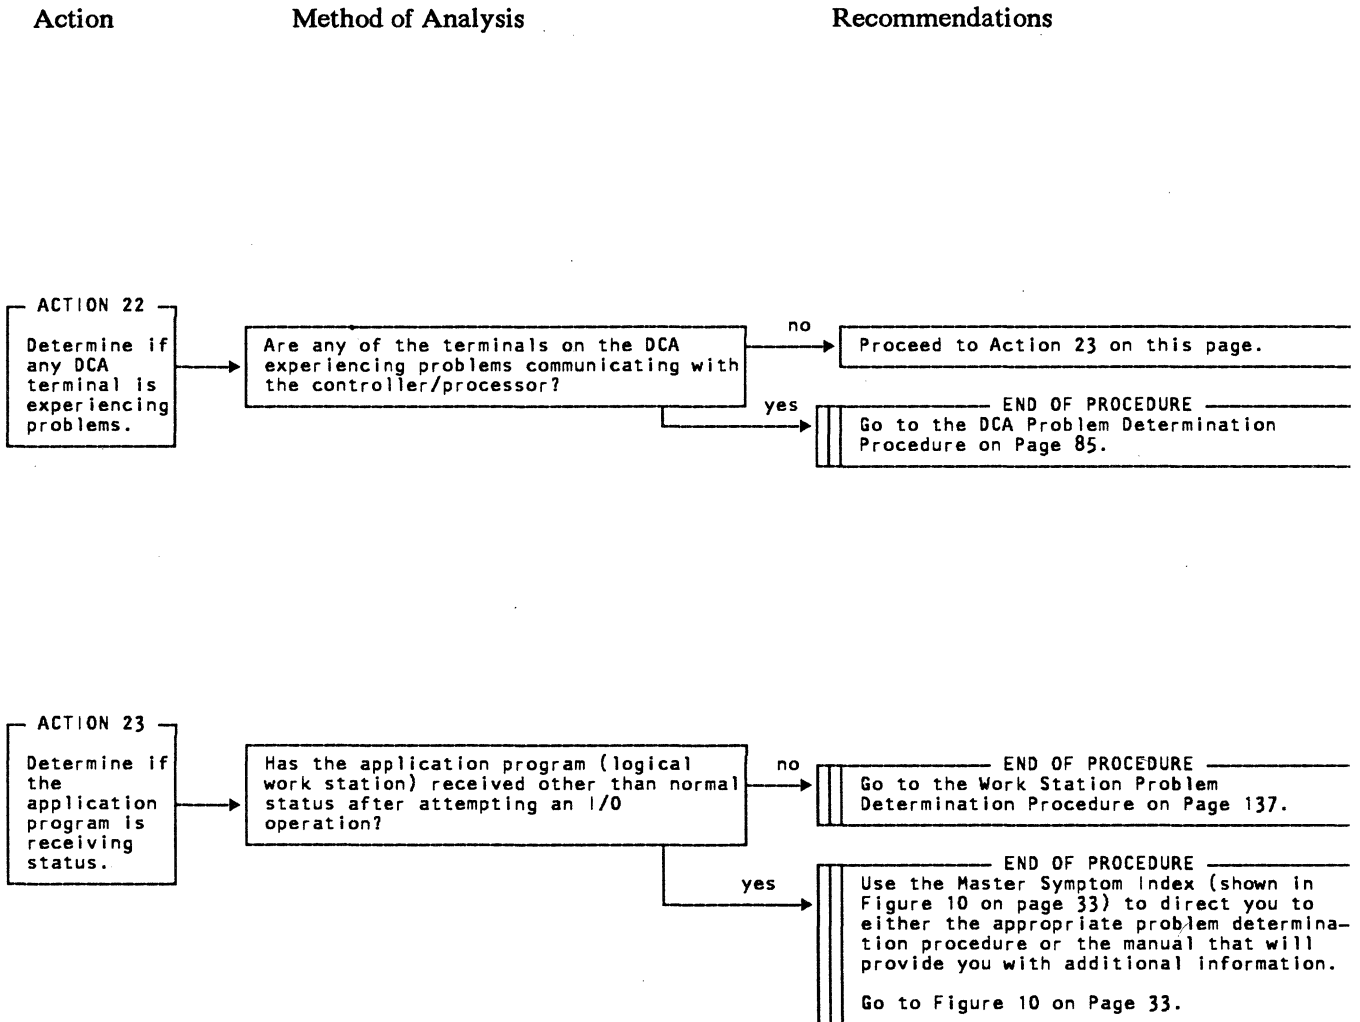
Action

Method of Analysis

Recommendations

ACTION 22

Determine if any DCA terminal is experiencing problems.

Are any of the terminals on the DCA experiencing problems communicating with the controller/processor?

no

Proceed to Action 23 on this page.

yes

END OF PROCEDURE

Go to the DCA Problem Determination Procedure on Page 85.

ACTION 23

Determine if the application program is receiving status.

Has the application program (logical work station) received other than normal status after attempting an I/O operation?

no

END OF PROCEDURE

Go to the Work Station Problem Determination Procedure on Page 137.

yes

END OF PROCEDURE

Use the Master Symptom Index (shown in Figure 10 on page 33) to direct you to either the appropriate problem determination procedure or the manual that will provide you with additional information.

Go to Figure 10 on Page 33.